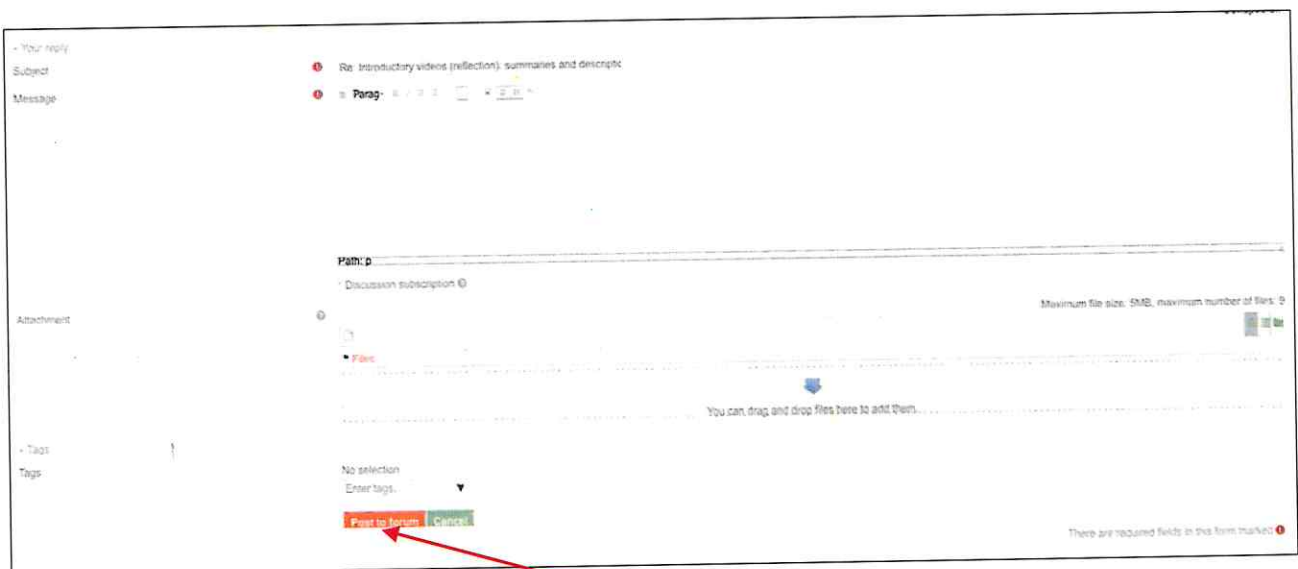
- Your reply

Subject

Re: Introductory videos (reflection): summaries and descriptic

Message

Parag-

Path: p

Discussion subscription

Attachment

Maximum file size: 5MB, maximum number of files: 9

Files

You can drag and drop files here to add them.

- Tags

Tags

No selection

Enter tags...

Post to forum Cancel

There are required fields in this form marked